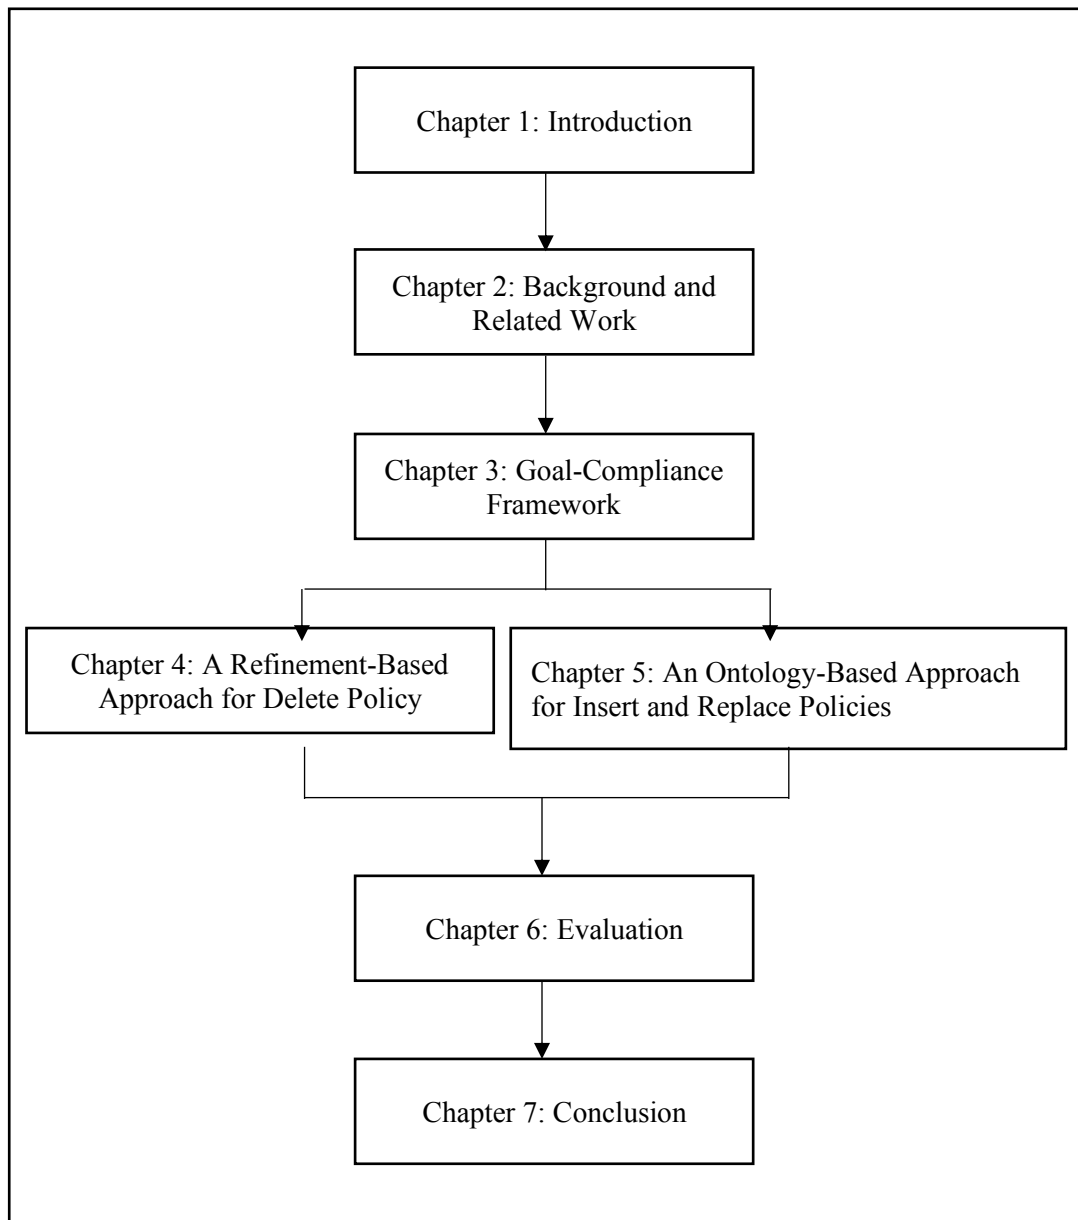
Chapter 1: Introduction

Chapter 2: Background and Related Work

Chapter 3: Goal-Compliance Framework

Chapter 4: A Refinement-Based Approach for Delete Policy

Chapter 5: An Ontology-Based Approach for Insert and Replace Policies

Chapter 6: Evaluation

Chapter 7: Conclusion